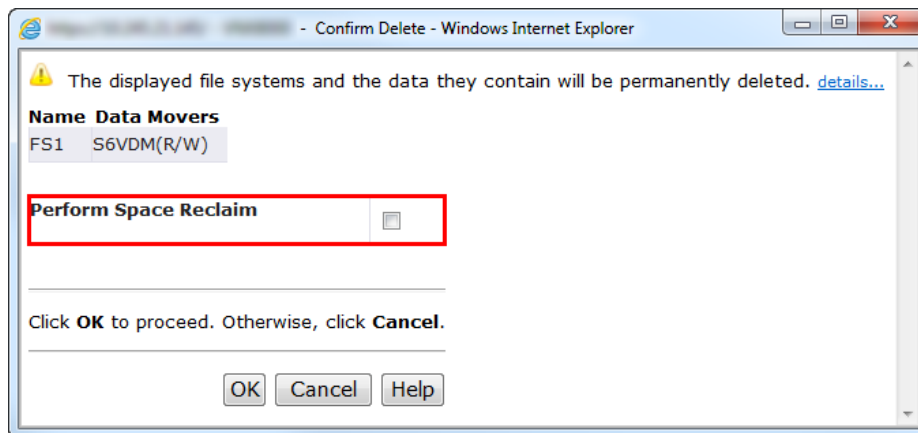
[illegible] - Confirm Delete - Windows Internet Explorer

The displayed file systems and the data they contain will be permanently deleted. details...

| Name | Data Movers |
|---|---|
| FS1 | S6VDM(R/W) |

Perform Space Reclaim

Click **OK** to proceed. Otherwise, click **Cancel**.

OK Cancel Help